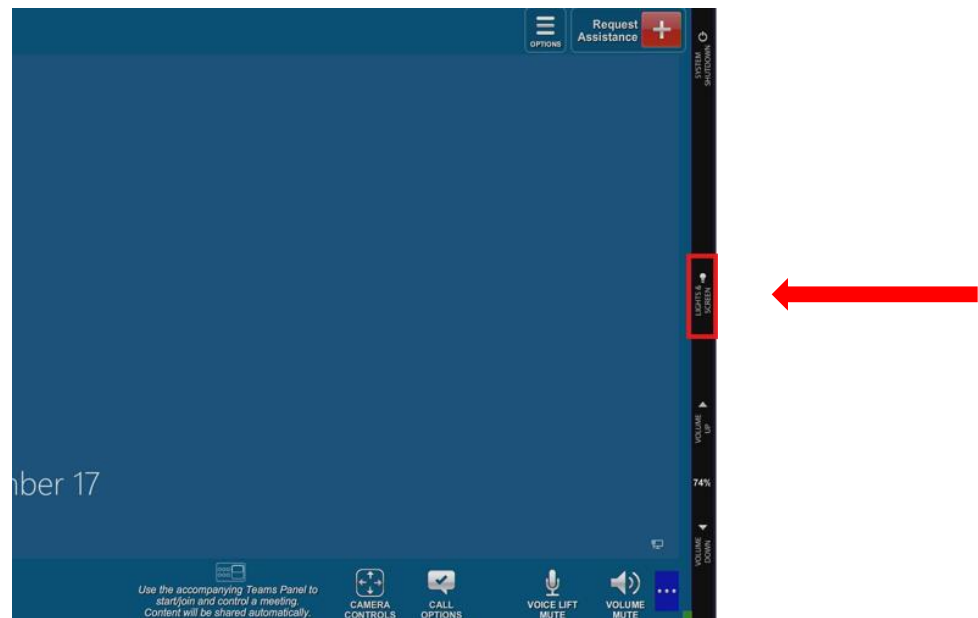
OPTIONS

Request Assistance

SYSTEM SHUTDOWN

LIGHTS & SCREEN

VOLUME UP

74%

VOLUME DOWN

nber 17

Use the accompanying Teams Panel to start/join and control a meeting. Content will be shared automatically.

CAMERA CONTROLS

CALL OPTIONS

VOICE LIFT MUTE

VOLUME MUTE